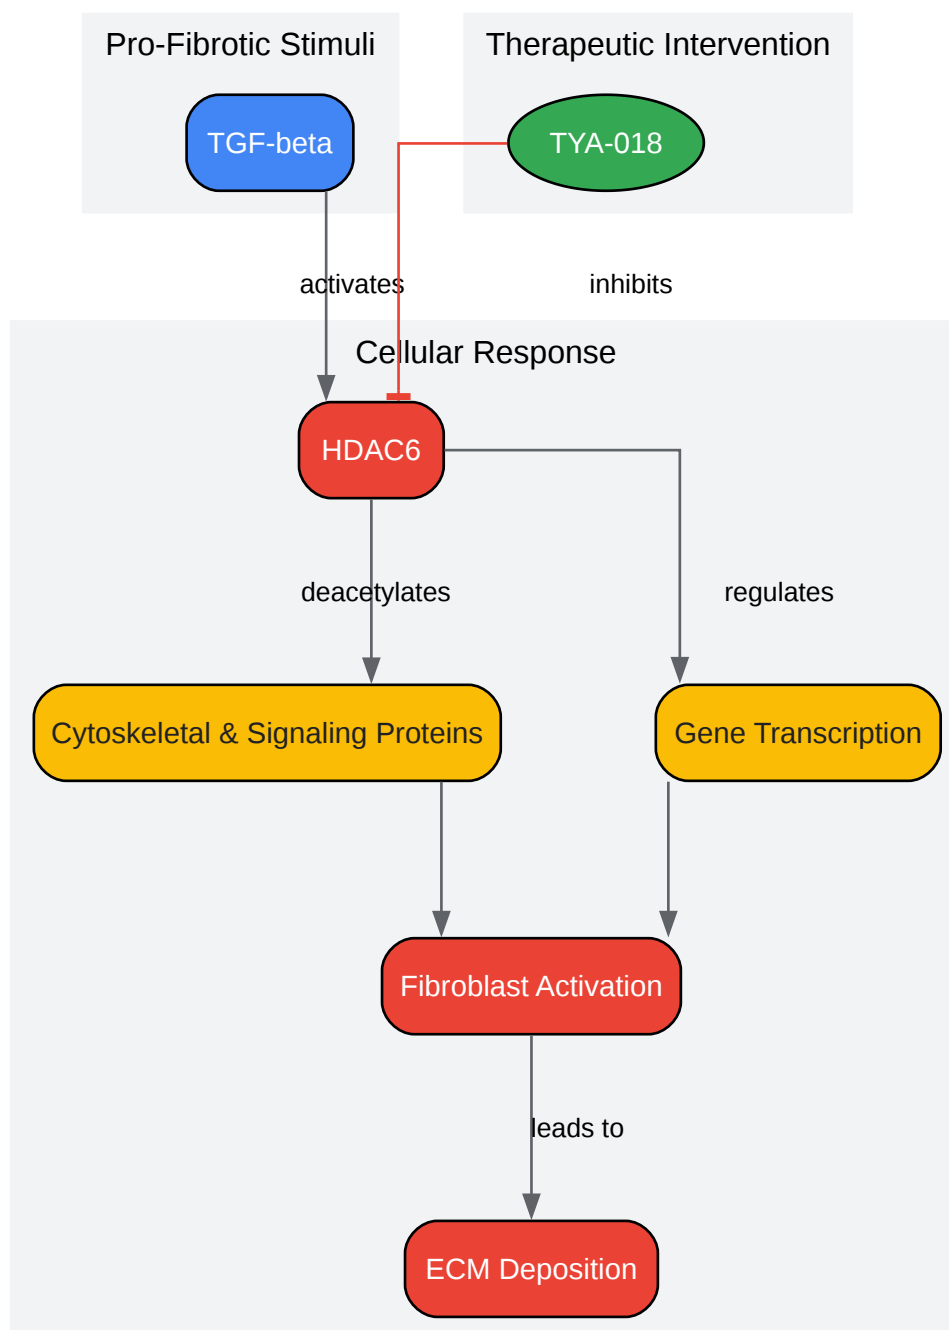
Pro-Fibrotic Stimuli

TGF-beta

Therapeutic Intervention

TYA-018

activates

inhibits

Cellular Response

HDAC6

deacetylates

regulates

Cytoskeletal & Signaling Proteins

Gene Transcription

Fibroblast Activation

leads to

ECM Deposition